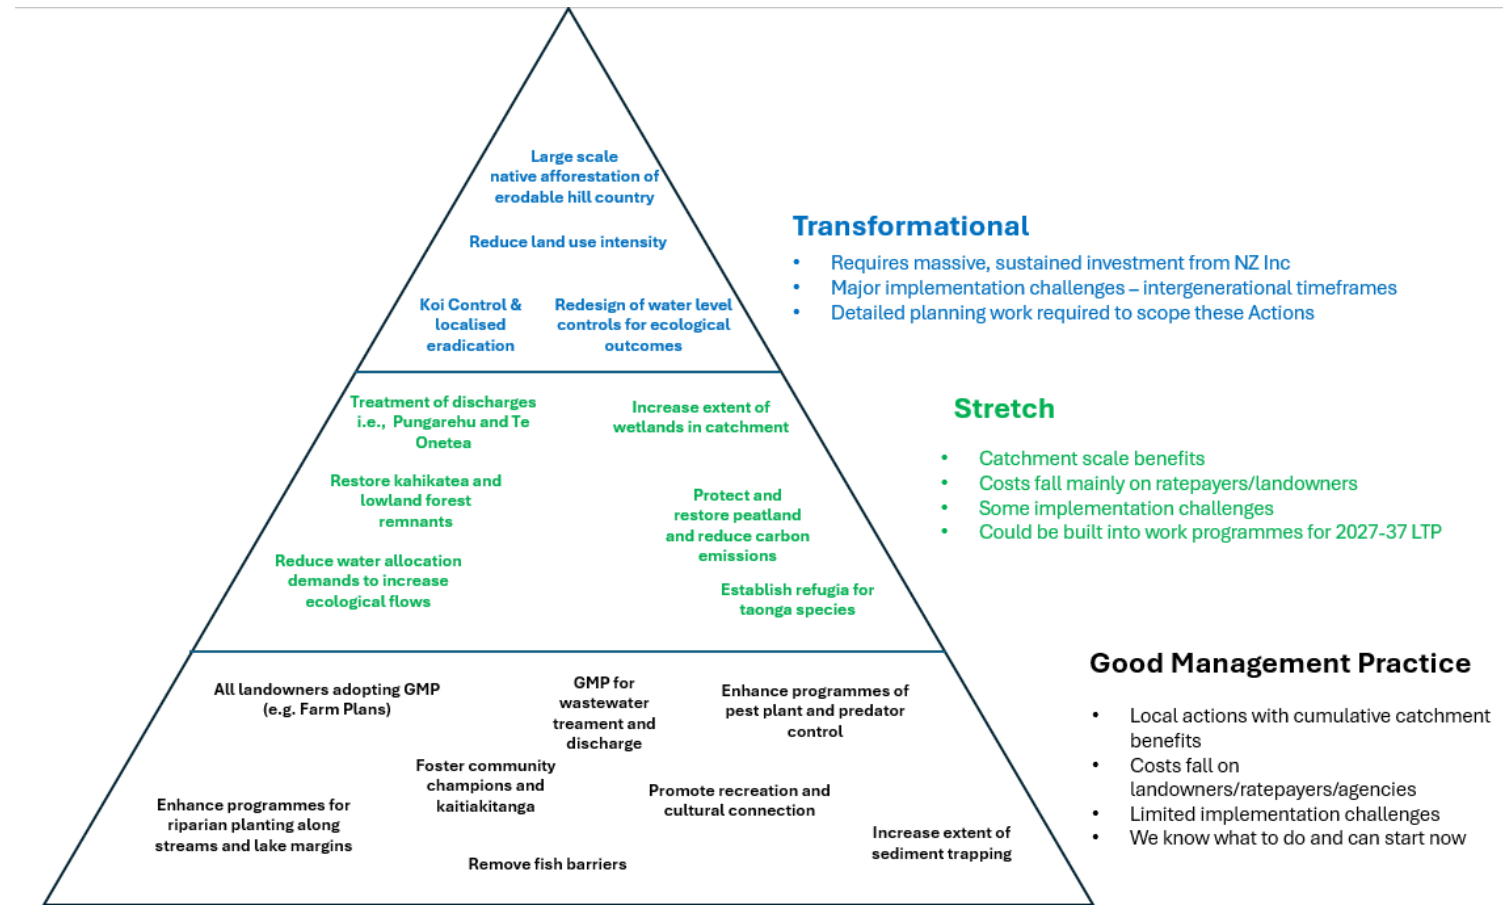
Large scale native afforestation of erodable hill country

Reduce land use intensity

Koi Control & localised eradication

Redesign of water level controls for ecological outcomes

Transformational

- Requires massive, sustained investment from NZ Inc
- Major implementation challenges – intergenerational timeframes
- Detailed planning work required to scope these Actions

Treatment of discharges i.e., Pungarehu and Te Onetea

Increase extent of wetlands in catchment

Restore kahikatea and lowland forest remnants

Protect and restore peatland and reduce carbon emissions

Reduce water allocation demands to increase ecological flows

Establish refugia for taonga species

Stretch

- Catchment scale benefits
- Costs fall mainly on ratepayers/landowners
- Some implementation challenges
- Could be built into work programmes for 2027-37 LTP

All landowners adopting GMP (e.g. Farm Plans)

GMP for wastewater treament and discharge

Enhance programmes of pest plant and predator control

Foster community champions and kaitiakitanga

Promote recreation and cultural connection

Enhance programmes for riparian planting along streams and lake margins

Increase extent of sediment trapping

Remove fish barriers

Good Management Practice

- Local actions with cumulative catchment benefits
- Costs fall on landowners/ratepayers/agencies
- Limited implementation challenges
- We know what to do and can start now